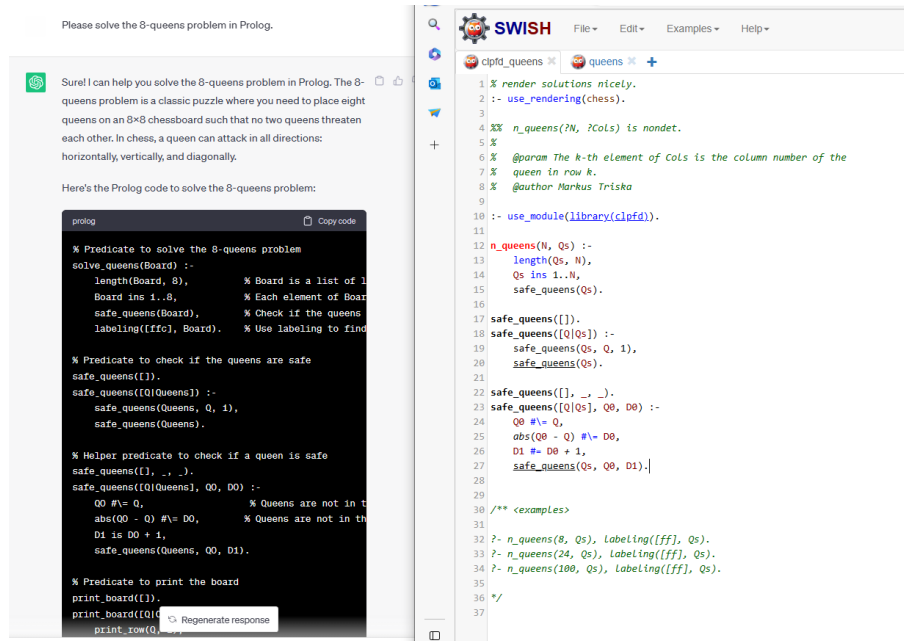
Please solve the 8-queens problem in Prolog.

Sure! I can help you solve the 8-queens problem in Prolog. The 8-queens problem is a classic puzzle where you need to place eight queens on an 8×8 chessboard such that no two queens threaten each other. In chess, a queen can attack in all directions: horizontally, vertically, and diagonally.

Here's the Prolog code to solve the 8-queens problem:

prolog Copy code

```
% Predicate to solve the 8-queens problem
solve_queens(Board) :-
    length(Board, 8),          % Board is a list of l
    Board ins 1..8,            % Each element of Boar
    safe_queens(Board),        % Check if the queens
    labeling([ffc], Board).    % Use labeling to find

% Predicate to check if the queens are safe
safe_queens([]).
safe_queens([Q|Queens]) :-
    safe_queens(Queens, Q, 1),
    safe_queens(Queens).

% Helper predicate to check if a queen is safe
safe_queens([], _, _).
safe_queens([Q|Queens], Q0, D0) :-
    Q0 #\= Q,                  % Queens are not in t
    abs(Q0 - Q) #\= D0,        % Queens are not in th
    D1 is D0 + 1,
    safe_queens(Queens, Q0, D1).

% Predicate to print the board
print_board([]).
print_board([Q|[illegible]
    print_row(Q,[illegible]
```

Regenerate response

SWISH File▾ Edit▾ Examples▾ Help▾

clpfd_queens queens +

```
1 % render solutions nicely.
2 :- use_rendering(chess).
3
4 %% n_queens(?N, ?Cols) is nondet.
5 %
6 % @param The k-th element of Cols is the column number of the
7 % queen in row k.
8 % @author Markus Triska
9
10 :- use_module(library(clpfd)).
11
12 n_queens(N, Qs) :-
13     length(Qs, N),
14     Qs ins 1..N,
15     safe_queens(Qs).
16
17 safe_queens([]).
18 safe_queens([Q|Qs]) :-
19     safe_queens(Qs, Q, 1),
20     safe_queens(Qs).
21
22 safe_queens([], _, _).
23 safe_queens([Q|Qs], Q0, D0) :-
24     Q0 #\= Q,
25     abs(Q0 - Q) #\= D0,
26     D1 #= D0 + 1,
27     safe_queens(Qs, Q0, D1).
28
29
30 /** <examples>
31
32 ?- n_queens(8, Qs), labeling([ff], Qs).
33 ?- n_queens(24, Qs), labeling([ff], Qs).
34 ?- n_queens(100, Qs), labeling([ff], Qs).
35
36 */
37
```